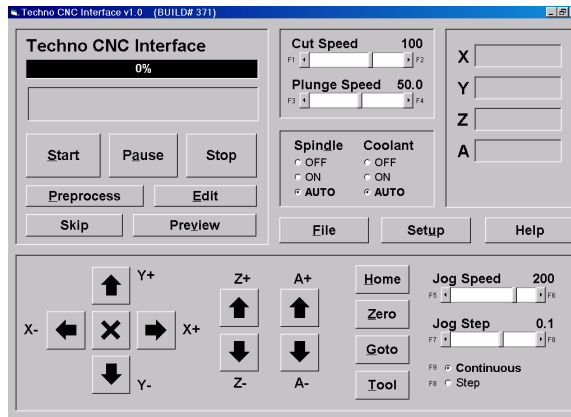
Techno CNC Interface v1.0 (BUILD# 371)

Techno CNC Interface
0%

Start Pause Stop
Preprocess Edit
Skip Preview

Cut Speed 100
F1 F2
Plunge Speed 50.0
F3 F4

Spindle
OFF
ON
AUTO

Coolant
OFF
ON
AUTO

X
Y
Z
A

File Setup Help

Y+
X- X+
Y-

Z+
Z-

A+
A-

Home
Zero
Goto
Tool

Jog Speed 200
F5 F6
Jog Step 0.1
F7 F8
F9 Continuous
F8 Step